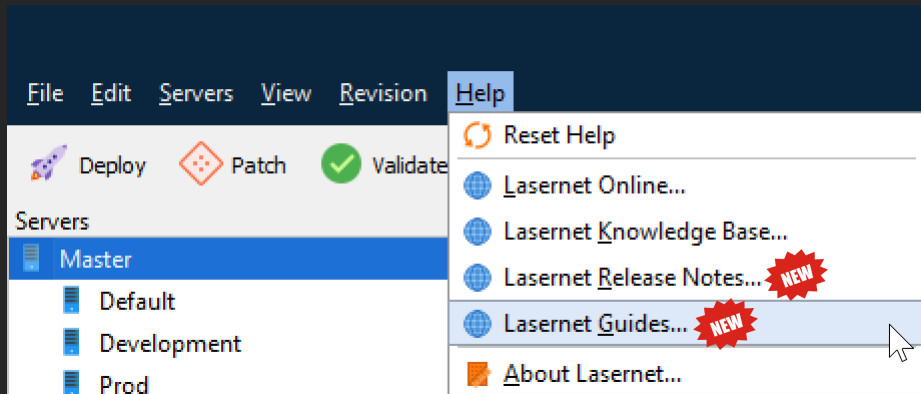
File Edit Servers View Revision Help

Deploy Patch Validate

Servers

Master

Default

Development

Prod

Reset Help

Lasernet Online...

Lasernet Knowledge Base...

Lasernet Release Notes... NEW

Lasernet Guides... NEW

About Lasernet...